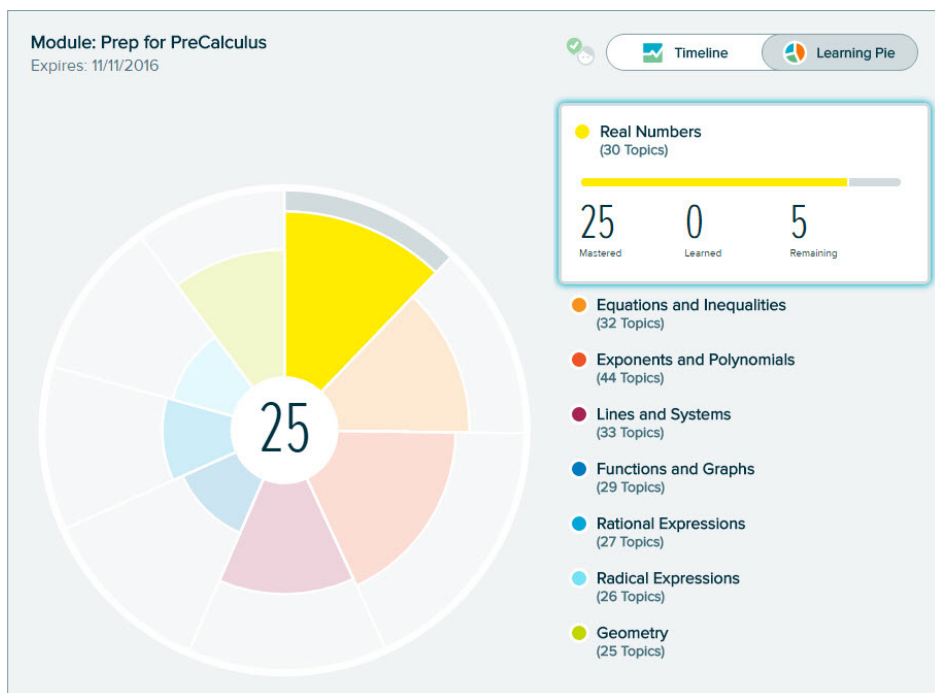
Module: Prep for PreCalculus
Expires: 11/11/2016

Timeline
Learning Pie

25

Real Numbers
(30 Topics)

25
Mastered

0
Learned

5
Remaining

Equations and Inequalities
(32 Topics)

Exponents and Polynomials
(44 Topics)

Lines and Systems
(33 Topics)

Functions and Graphs
(29 Topics)

Rational Expressions
(27 Topics)

Radical Expressions
(26 Topics)

Geometry
(25 Topics)